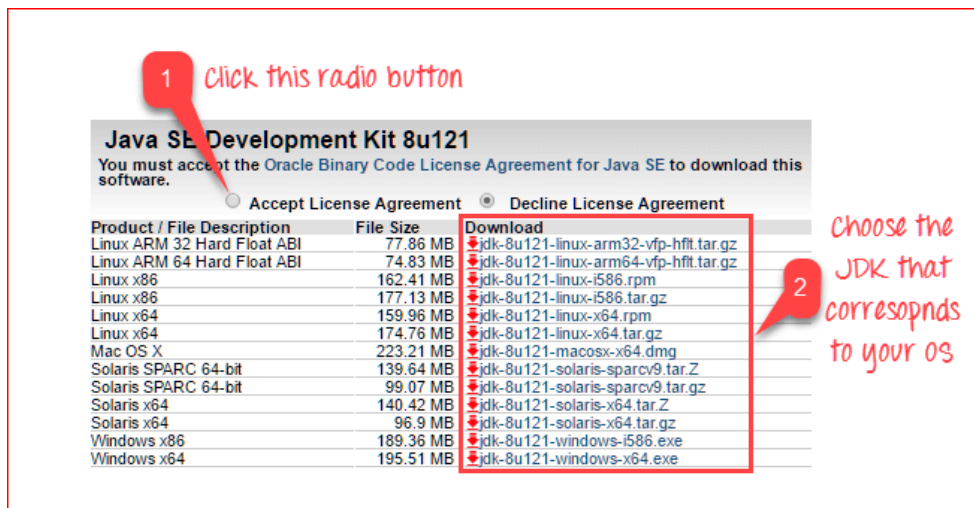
1 Click this radio button

Java SE Development Kit 8u121

You must accept the Oracle Binary Code License Agreement for Java SE to download this software.

Accept License Agreement Decline License Agreement

| Product / File Description | File Size | Download |
|---|---|---|
| Linux ARM 32 Hard Float ABI | 77.86 MB | jdk-8u121-linux-arm32-vfp-hflt.tar.gz |
| Linux ARM 64 Hard Float ABI | 74.83 MB | jdk-8u121-linux-arm64-vfp-hflt.tar.gz |
| Linux x86 | 162.41 MB | jdk-8u121-linux-i586.rpm |
| Linux x86 | 177.13 MB | jdk-8u121-linux-i586.tar.gz |
| Linux x64 | 159.96 MB | jdk-8u121-linux-x64.rpm |
| Linux x64 | 174.76 MB | jdk-8u121-linux-x64.tar.gz |
| Mac OS X | 223.21 MB | jdk-8u121-macosx-x64.dmg |
| Solaris SPARC 64-bit | 139.64 MB | jdk-8u121-solaris-sparcv9.tar.Z |
| Solaris SPARC 64-bit | 99.07 MB | jdk-8u121-solaris-sparcv9.tar.gz |
| Solaris x64 | 140.42 MB | jdk-8u121-solaris-x64.tar.Z |
| Solaris x64 | 96.9 MB | jdk-8u121-solaris-x64.tar.gz |
| Windows x86 | 189.36 MB | jdk-8u121-windows-i586.exe |
| Windows x64 | 195.51 MB | jdk-8u121-windows-x64.exe |

2 Choose the JDK that corresopnds to your OS